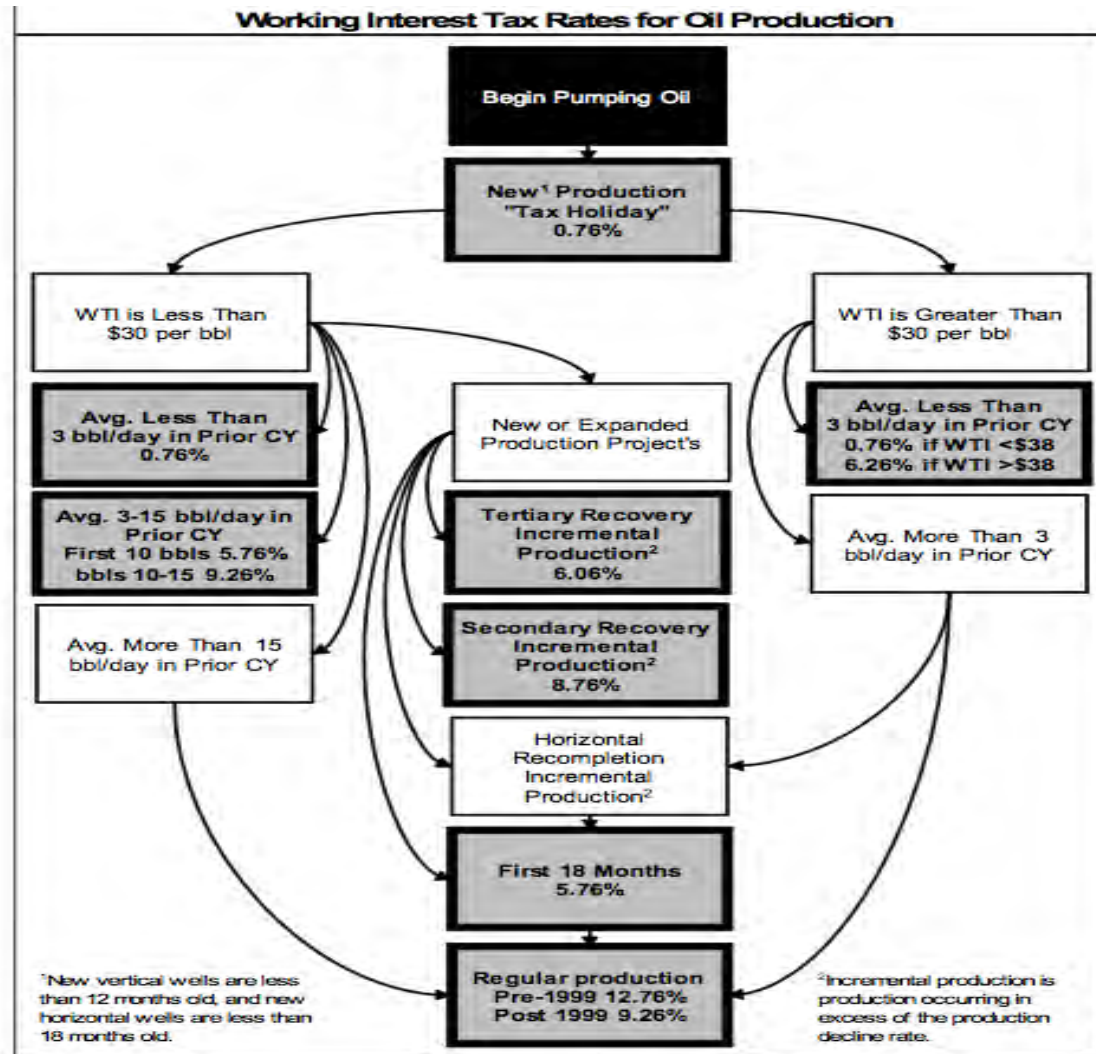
Working Interest Tax Rates for Oil Production

Begin Pumping Oil

New¹ Production "Tax Holiday" 0.76%

WTI is Less Than $30 per bbl

WTI is Greater Than $30 per bbl

Avg. Less Than 3 bbl/day in Prior CY 0.76%

New or Expanded Production Project's

Avg. Less Than 3 bbl/day in Prior CY 0.76% if WTI <$38 6.26% if WTI >$38

Avg. 3-15 bbl/day in Prior CY First 10 bbls 5.76% bbls 10-15 9.26%

Tertiary Recovery Incremental Production² 6.06%

Avg. More Than 3 bbl/day in Prior CY

Avg. More Than 15 bbl/day in Prior CY

Secondary Recovery Incremental Production² 8.76%

Horizontal Recompletion Incremental Production²

First 18 Months 5.76%

¹New vertical wells are less than 12 months old, and new horizontal wells are less than 18 months old.

Regular production Pre-1999 12.76% Post 1999 9.26%

²Incremental production is production occurring in excess of the production decline rate.